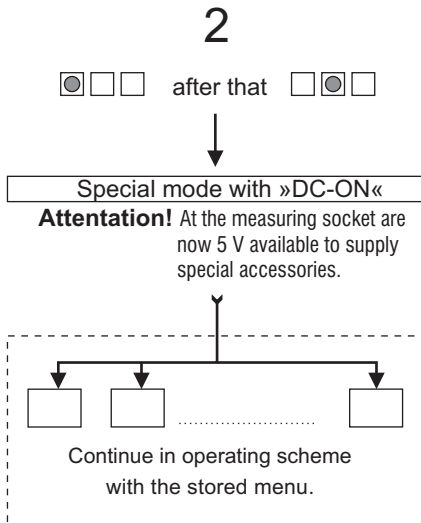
2

after that

Special mode with »DC-ON«

**Attentation!** At the measuring socket are now 5 V available to supply special accessories.

........................

Continue in operating scheme with the stored menu.